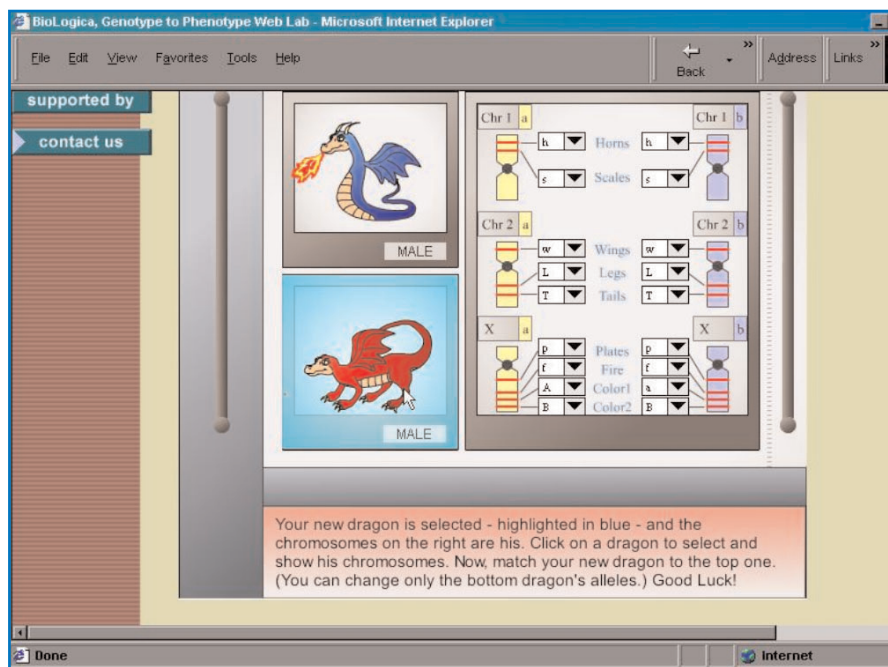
BioLogica, Genotype to Phenotype Web Lab - Microsoft Internet Explorer

File Edit View Favorites Tools Help

Back

Address Links

supported by

contact us

MALE

MALE

| Chr 1 a | | | Chr 1 b |
|---|---|---|---|
| h | Horns | h | |
| s | Scales | s | |

| Chr 2 a | | | Chr 2 b |
|---|---|---|---|
| w | Wings | w | |
| L | Legs | L | |
| T | Tails | T | |

| X a | | | X b |
|---|---|---|---|
| p | Plates | p | |
| f | Fire | f | |
| A | Color1 | a | |
| B | Color2 | B | |

Your new dragon is selected - highlighted in blue - and the chromosomes on the right are his. Click on a dragon to select and show his chromosomes. Now, match your new dragon to the top one. (You can change only the bottom dragon's alleles.) Good Luck!

Done

Internet